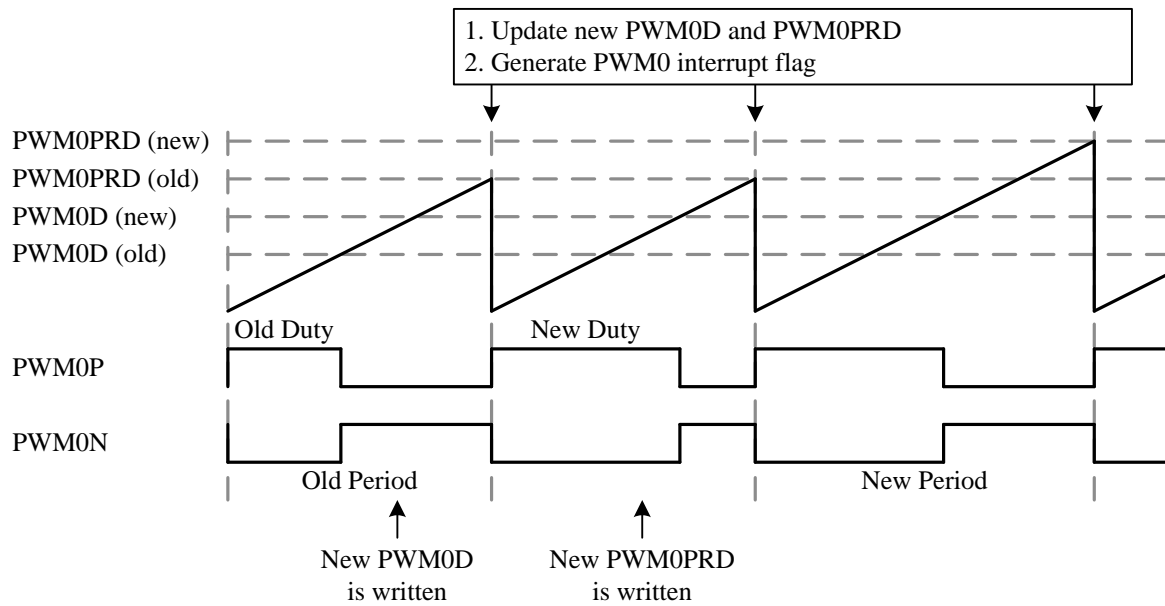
1. Update new PWM0D and PWM0PRD
2. Generate PWM0 interrupt flag

PWM0PRD (new)
PWM0PRD (old)
PWM0D (new)
PWM0D (old)

Old Duty
New Duty

PWM0P

PWM0N

Old Period
New Period

New PWM0D is written
New PWM0PRD is written